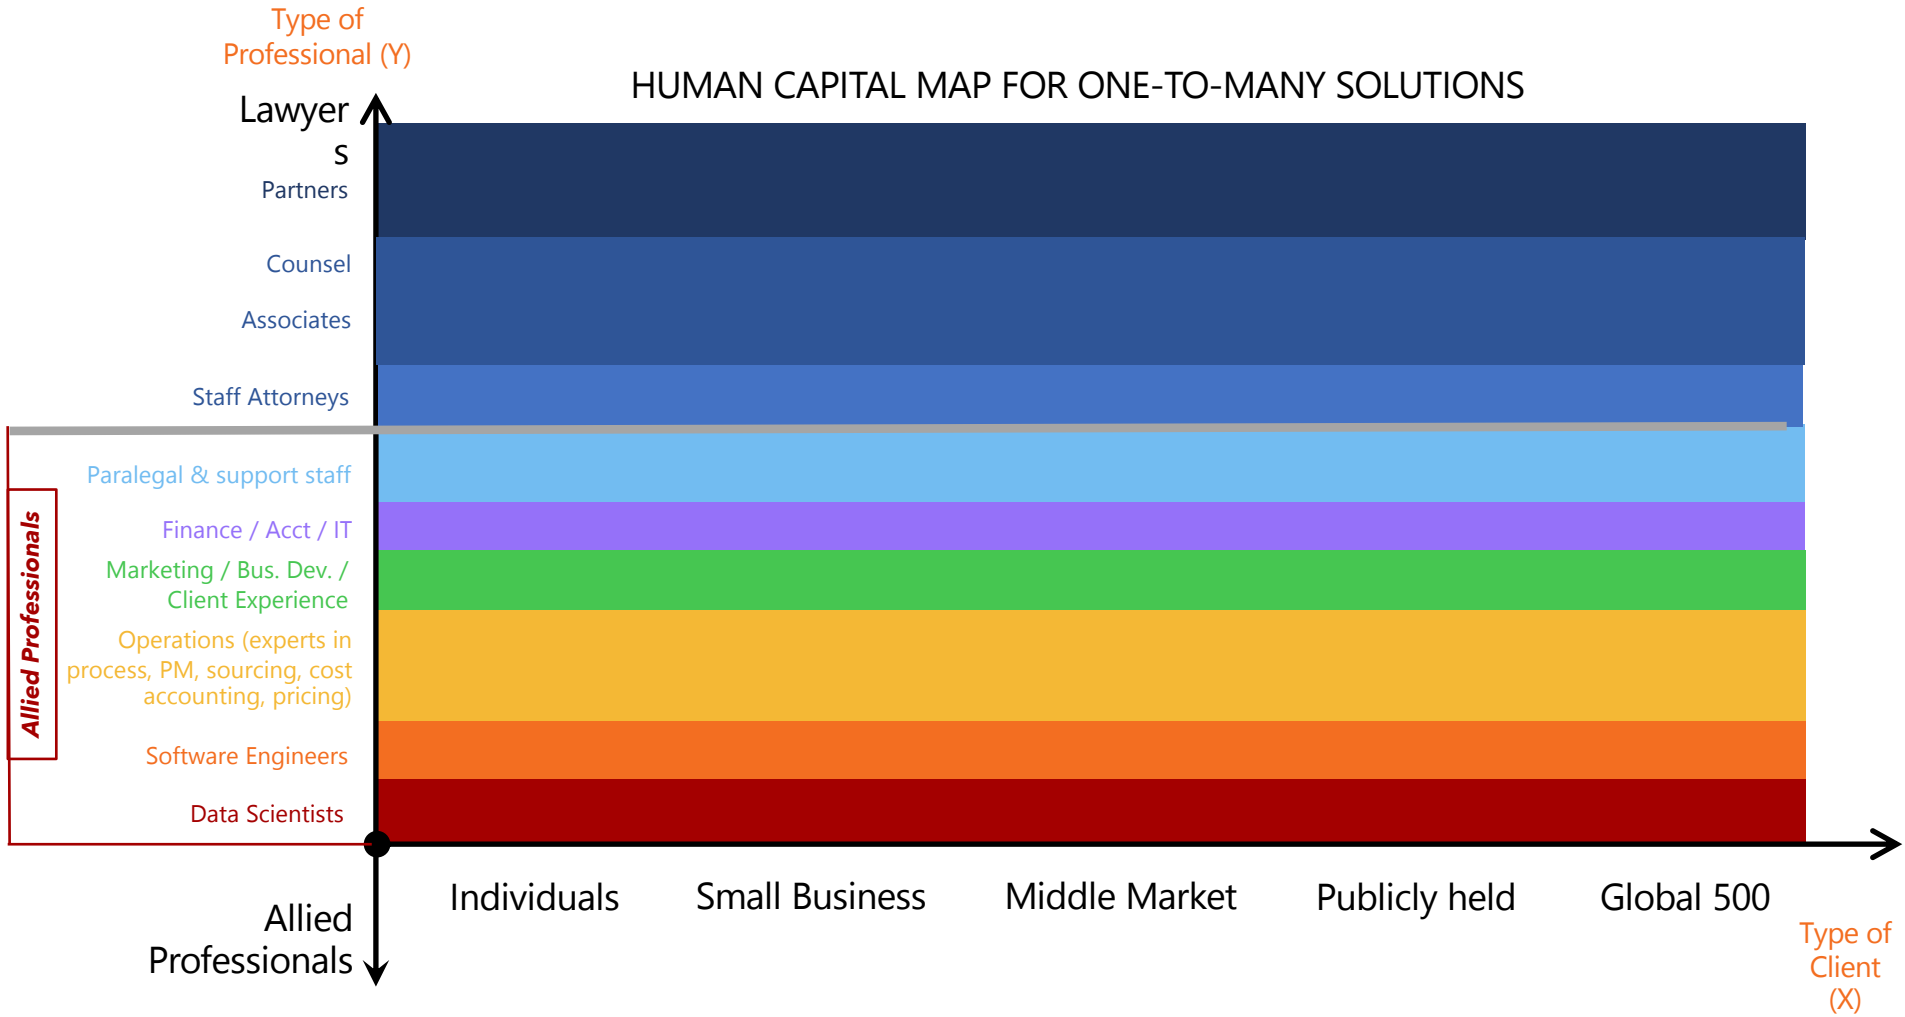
Type of Professional (Y)

HUMAN CAPITAL MAP FOR ONE-TO-MANY SOLUTIONS

Lawyer s

Partners

Counsel

Associates

Staff Attorneys

Paralegal & support staff

Finance / Acct / IT

Marketing / Bus. Dev. / Client Experience

Operations (experts in process, PM, sourcing, cost accounting, pricing)

Software Engineers

Data Scientists

Allied Professionals

Allied Professionals

Individuals

Small Business

Middle Market

Publicly held

Global 500

Type of Client (X)